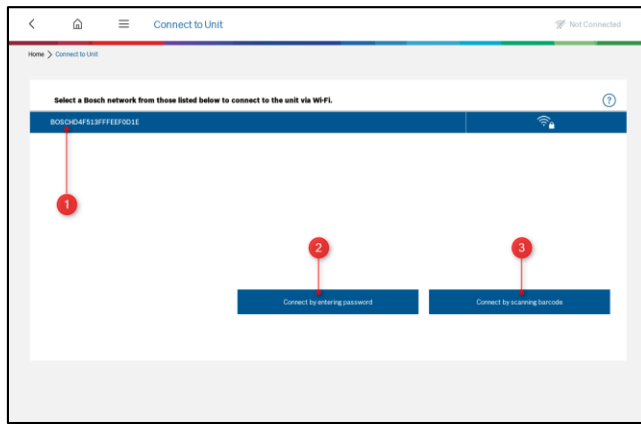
Connect to Unit

Not Connected

Home > Connect to Unit

Select a Bosch network from those listed below to connect to the unit via Wi-Fi.

?

BOSCHD4F513FFFEEF0D1E

1

2

3

Connect by entering password

Connect by scanning barcode